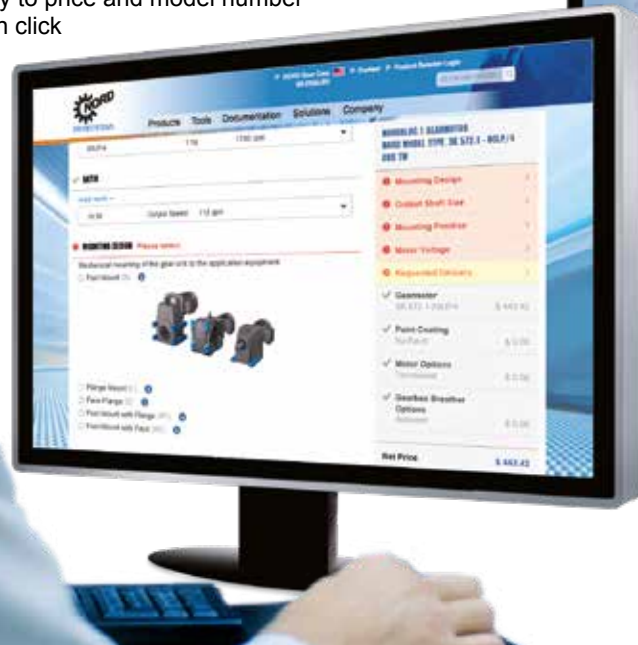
y to price and model number
n click

NORD
DRIVESYSTEMS

Products Tools Documentation Solutions Company

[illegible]

MOUNTING DESIGN Please select

Point Mount
Flange Mount
Face Flange
Foot Mount with Flange
Foot Mount with Face

MODULAR 1 GEARMOTOR
BASE MODEL TYPE: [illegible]

Mounting Design
Output Shaft Size
Mounting Position
Motor Voltage
Requested Delivery

Gearmotor
$ 443.42

Paint Coating
$ 0.00

Motor Options
$ 0.00

Gearbox Breather Options
$ 0.00

Net Price
$ 443.42